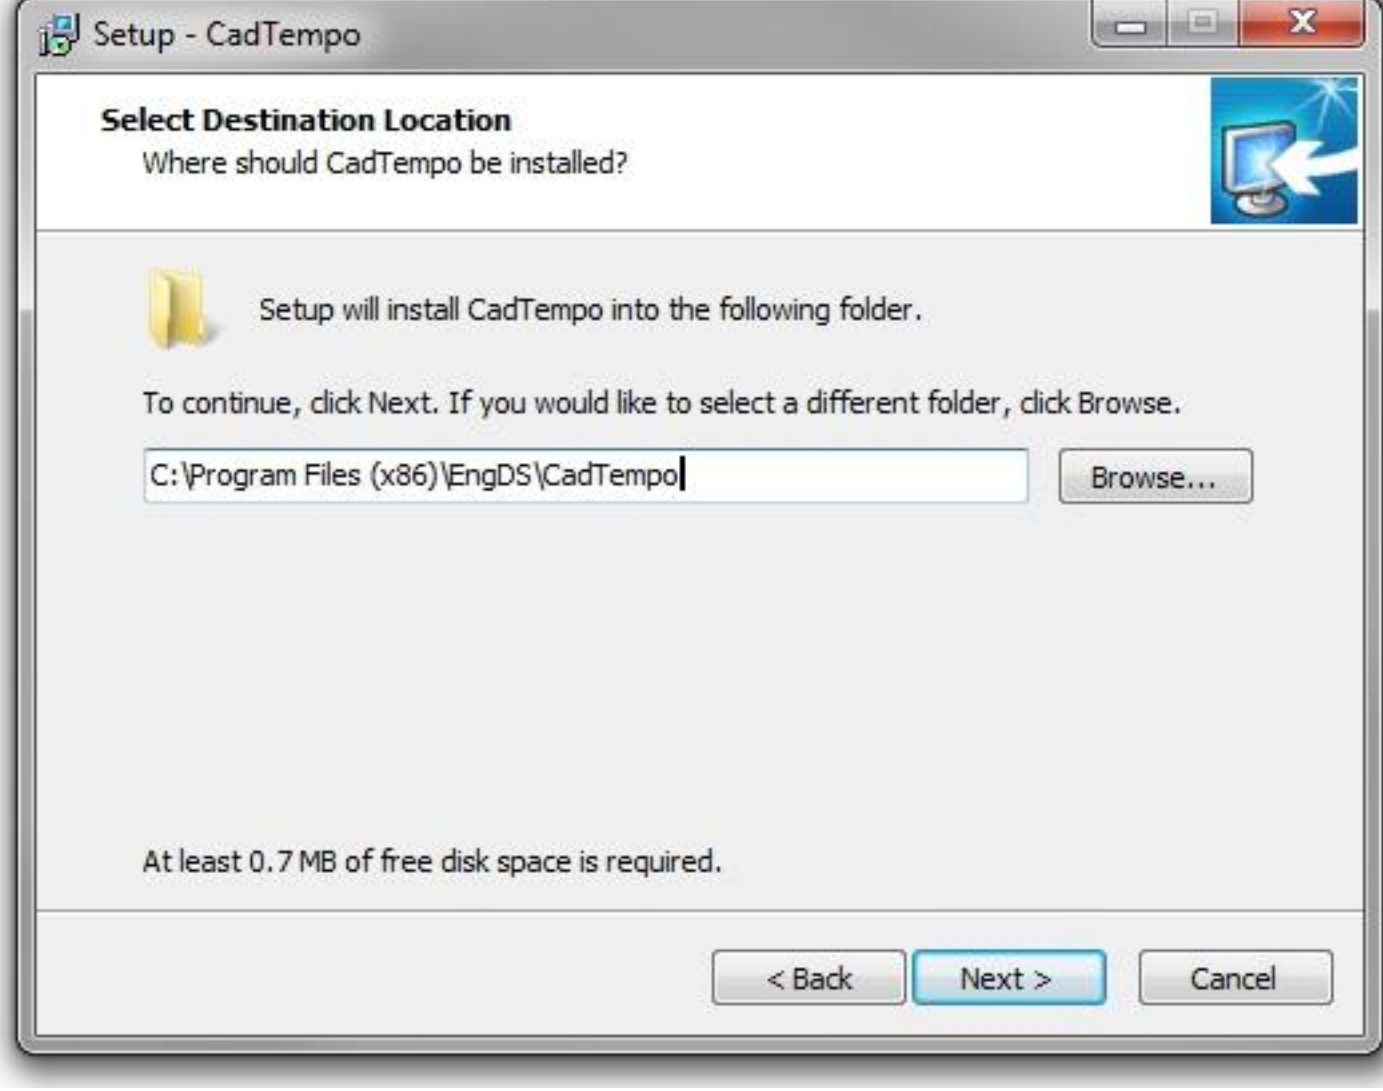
Setup - CadTempo

Select Destination Location
Where should CadTempo be installed?

Setup will install CadTempo into the following folder.

To continue, click Next. If you would like to select a different folder, click Browse.

C:\Program Files (x86)\EngDS\CadTempo

Browse...

At least 0.7 MB of free disk space is required.

< Back
Next >
Cancel